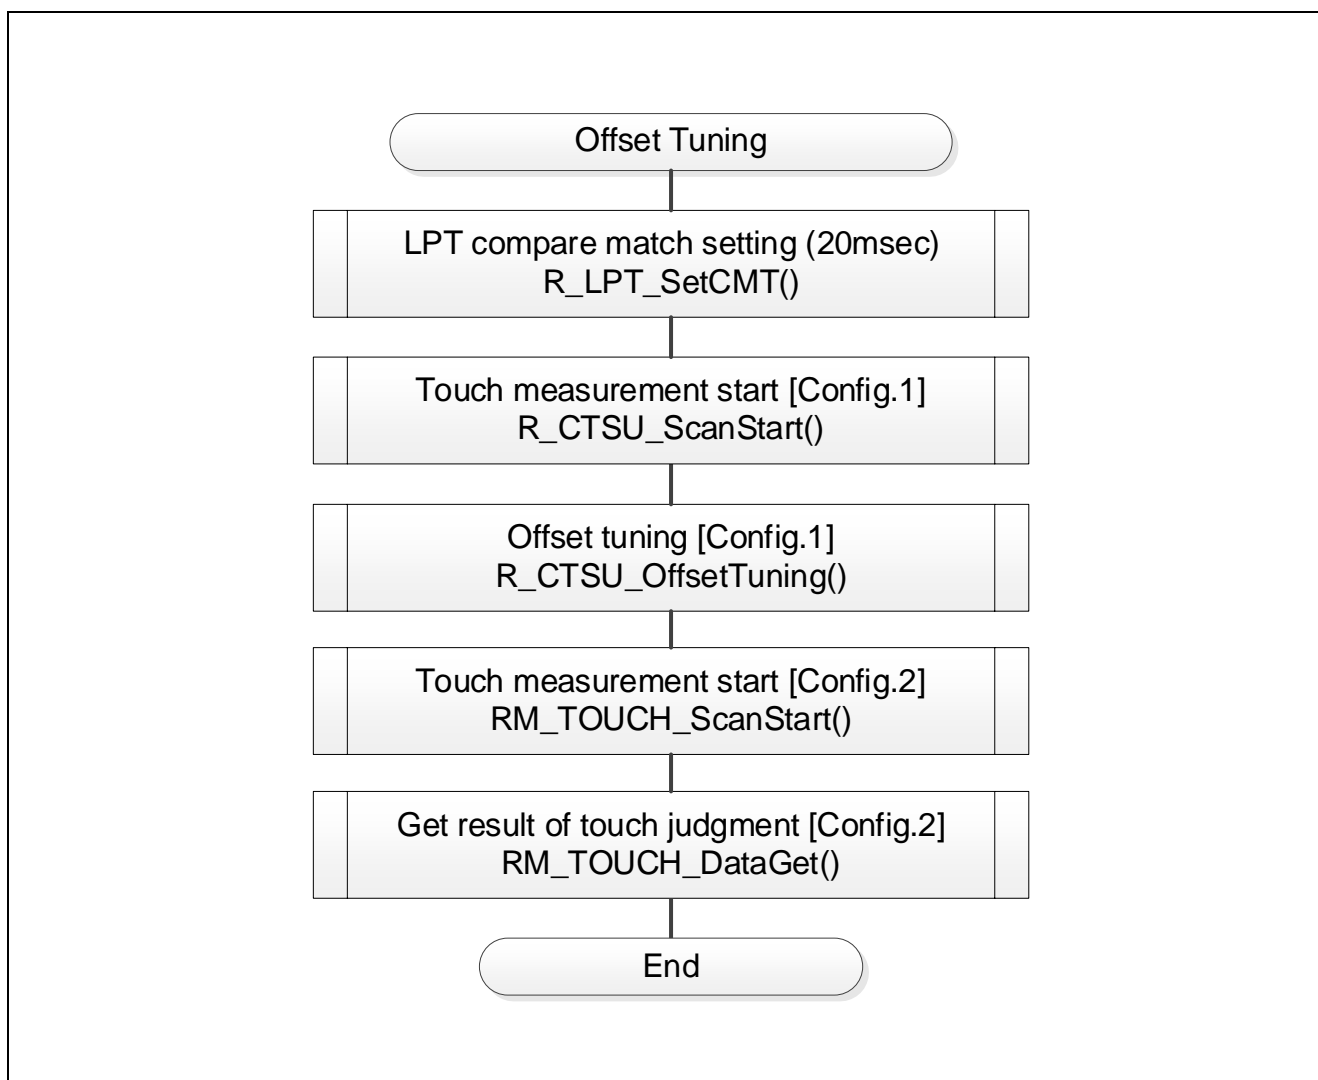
Offset Tuning

LPT compare match setting (20msec)
R_LPT_SetCMT()

Touch measurement start [Config.1]
R_CTSU_ScanStart()

Offset tuning [Config.1]
R_CTSU_OffsetTuning()

Touch measurement start [Config.2]
RM_TOUCH_ScanStart()

Get result of touch judgment [Config.2]
RM_TOUCH_DataGet()

End